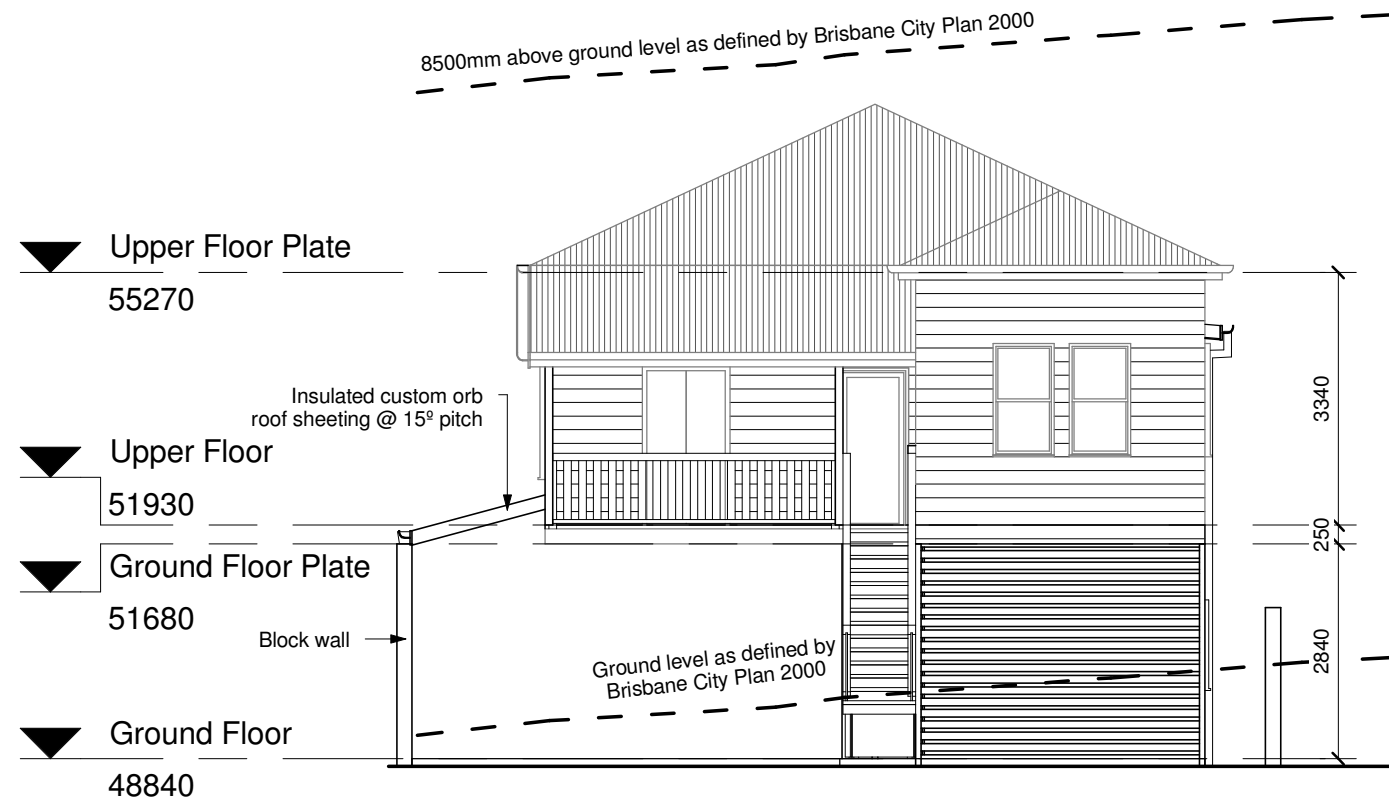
8500mm above ground level as defined by Brisbane City Plan 2000

Upper Floor Plate
55270

Insulated custom orb roof sheeting @ 15º pitch

Upper Floor
51930

Ground Floor Plate
51680

Block wall

Ground level as defined by Brisbane City Plan 2000

Ground Floor
48840

3340
250
2840